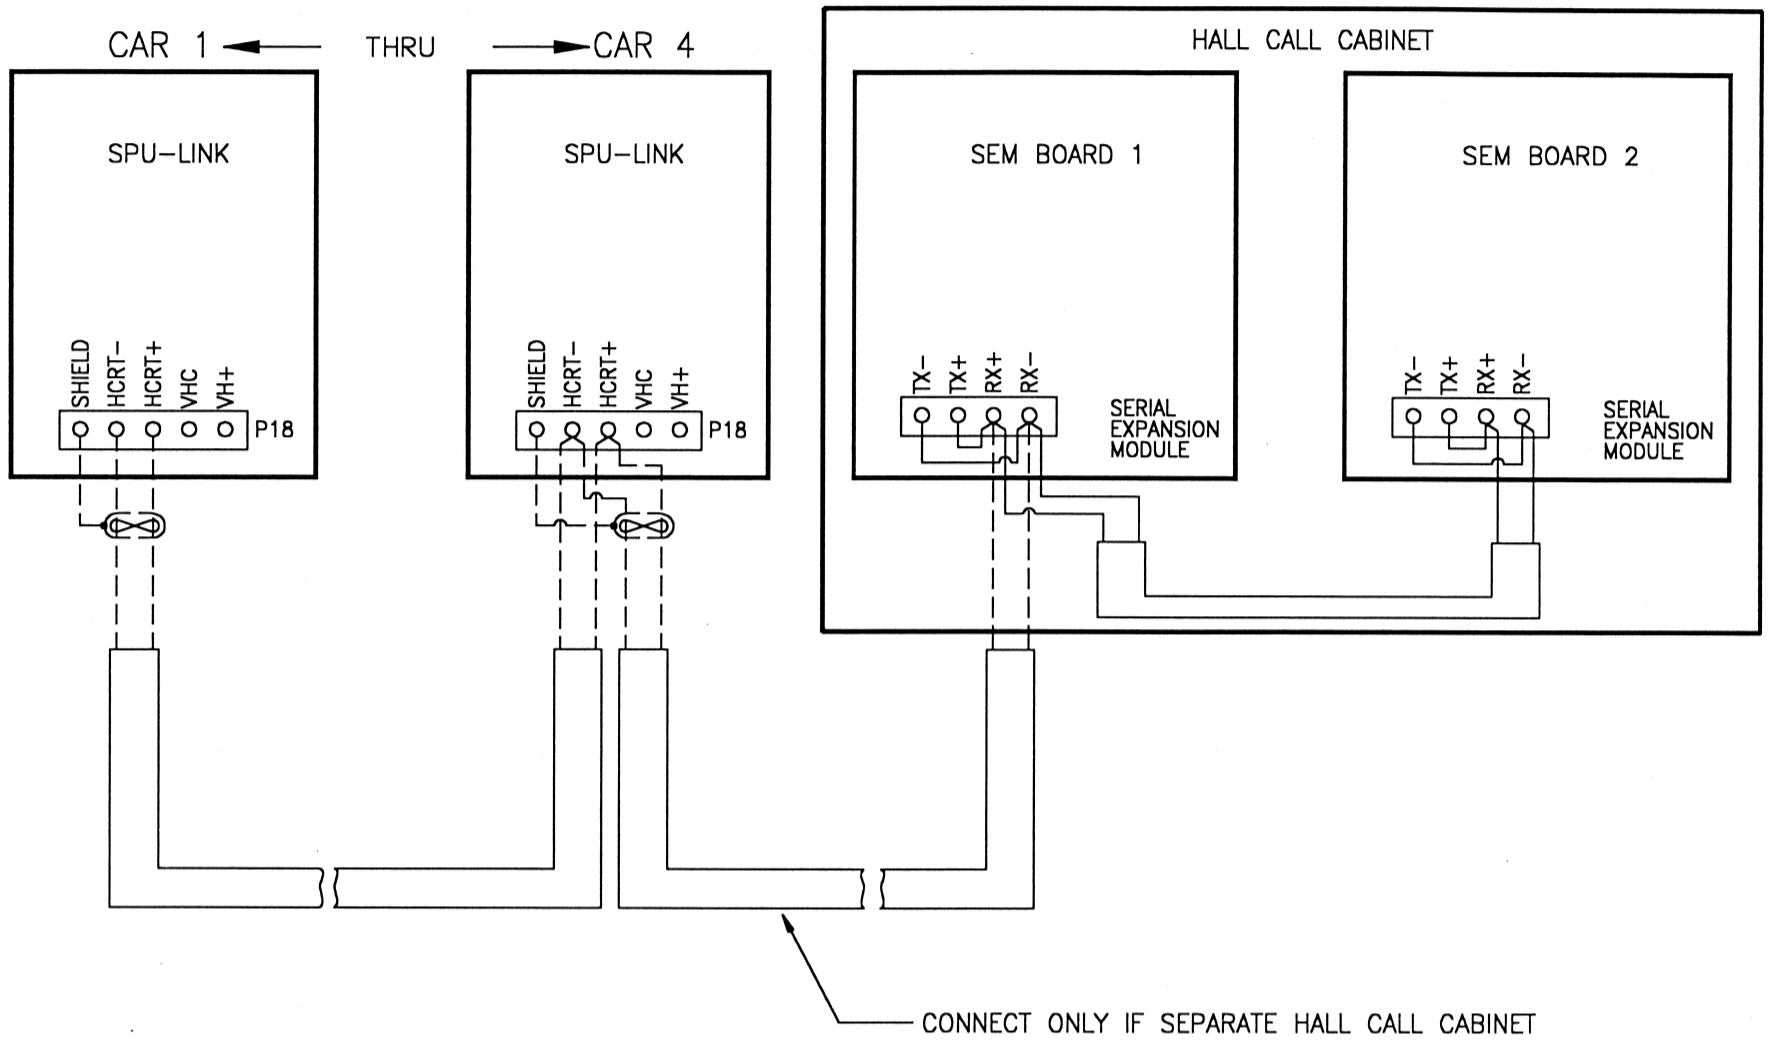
CAR 1 THRU CAR 4

HALL CALL CABINET

SPU-LINK

SHIELD
HCRT-
HCRT+
VHC
VH+
P18

SPU-LINK

SHIELD
HCRT-
HCRT+
VHC
VH+
P18

SEM BOARD 1

TX-
TX+
RX+
RX-
SERIAL EXPANSION MODULE

SEM BOARD 2

TX-
TX+
RX+
RX-
SERIAL EXPANSION MODULE

CONNECT ONLY IF SEPARATE HALL CALL CABINET